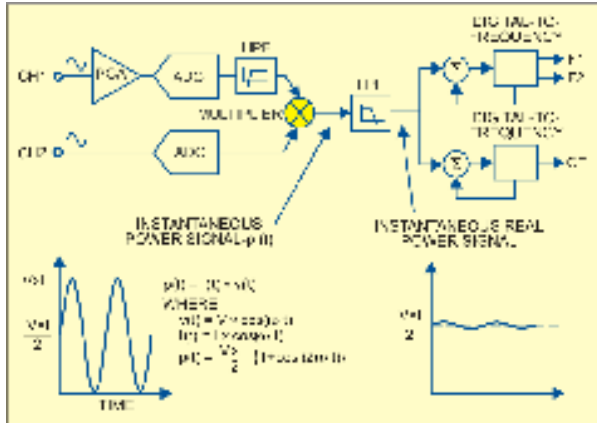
DIGITAL-TO-FREQUENCY

DIGITAL-TO-FREQUENCY

CH1

PGA

ADC

HPF

F1

F2

MULTIPLIER

LPF

CF

CH2

ADC

INSTANTANEOUS POWER SIGNAL-p(t)

INSTANTANEOUS REAL POWER SIGNAL

V×I

$\frac{V×I}{2}$

p(t) = i(t) × v(t)
WHERE
v(t) = V × cos(ωt)
i(t) = I × cos(ωt)
p(t) = $\frac{V×I}{2}$ [1+cos(2ωt)]

TIME

$\frac{V×I}{2}$